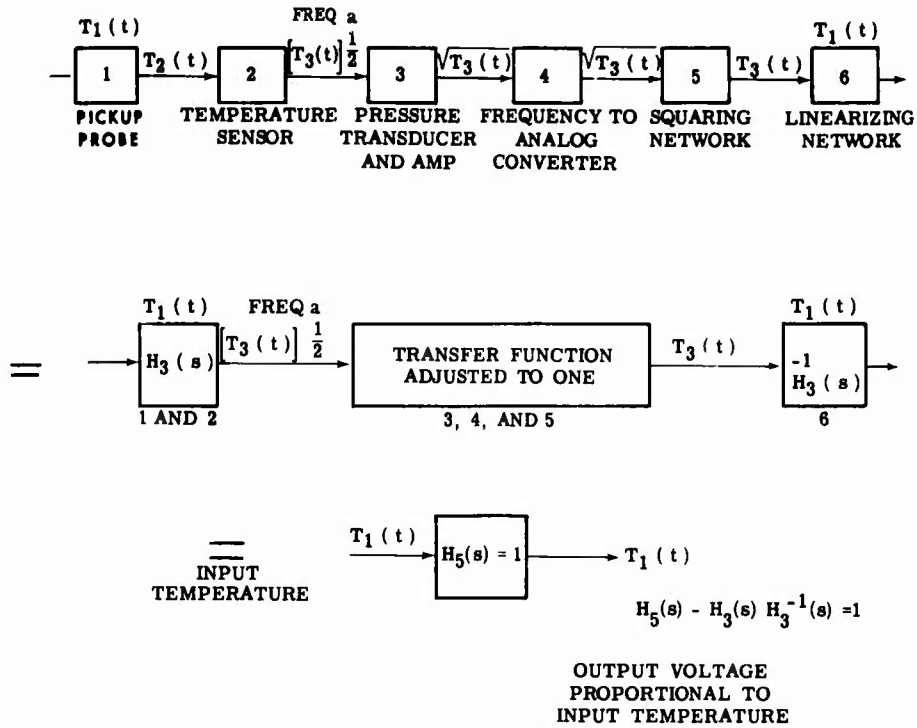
$T_1(t)$

1
PICKUP PROBE

$T_2(t)$

2
TEMPERATURE SENSOR

FREQ a
$[T_3(t)]^{\frac{1}{2}}$

3
PRESSURE TRANSDUCER AND AMP

$\sqrt{T_3(t)}$

4
FREQUENCY TO ANALOG CONVERTER

$\sqrt{T_3(t)}$

5
SQUARING NETWORK

$T_3(t)$

6
LINEARIZING NETWORK

$T_1(t)$

=

$T_1(t)$

$H_3(s)$
1 AND 2

FREQ a
$[T_3(t)]^{\frac{1}{2}}$

TRANSFER FUNCTION ADJUSTED TO ONE
3, 4, AND 5

$T_3(t)$

$T_1(t)$

$H_3^{-1}(s)$
6

=
INPUT TEMPERATURE

$T_1(t)$

$H_5(s) = 1$

$T_1(t)$

$H_5(s) - H_3(s)\ H_3^{-1}(s) = 1$

OUTPUT VOLTAGE PROPORTIONAL TO INPUT TEMPERATURE